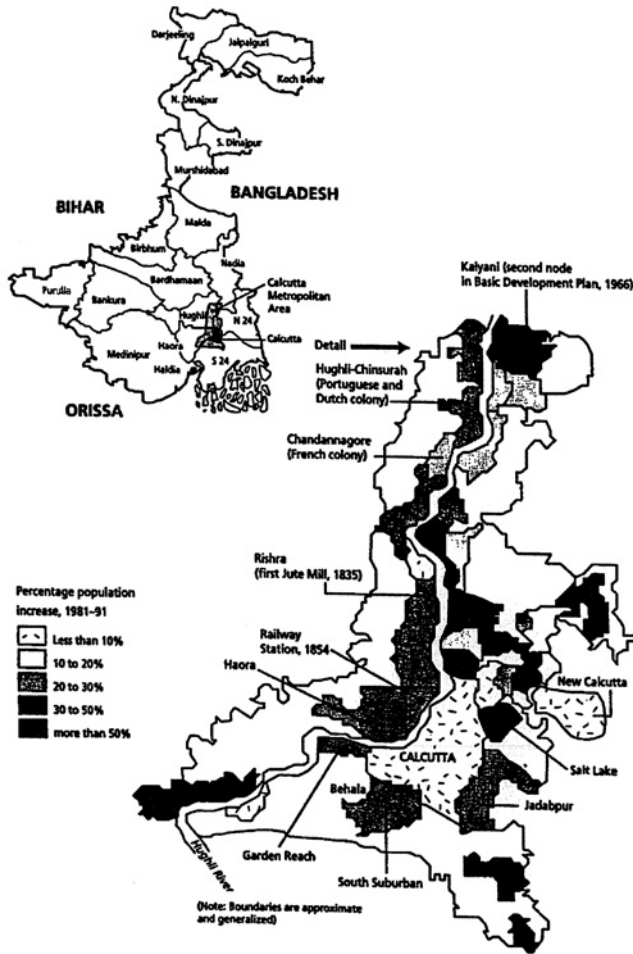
Darjeeling
Jalpaiguri
Koch Behar
N. Dinajpur
S. Dinajpur
Murshidabad
BANGLADESH
BIHAR
Malda
Birbhum
Nadia
Purulia
Bankura
Bardhamaan
Calcutta Metropolitan Area
Hughli
N 24
Calcutta
Haora
Medinipur
Haldia
S 24
ORISSA

Kalyani (second node in Basic Development Plan, 1966)
Detail
Hughli-Chinsurah (Portuguese and Dutch colony)
Chandannagore (French colony)
Rishra (First Jute Mill, 1835)
Railway Station, 1854
Haora
New Calcutta
CALCUTTA
Salt Lake
Behala
Jadabpur
Garden Reach
South Suburban
Hughli River

Percentage population increase, 1981–91
Less than 10%
10 to 20%
20 to 30%
30 to 50%
more than 50%

(Note: Boundaries are approximate and generalized)